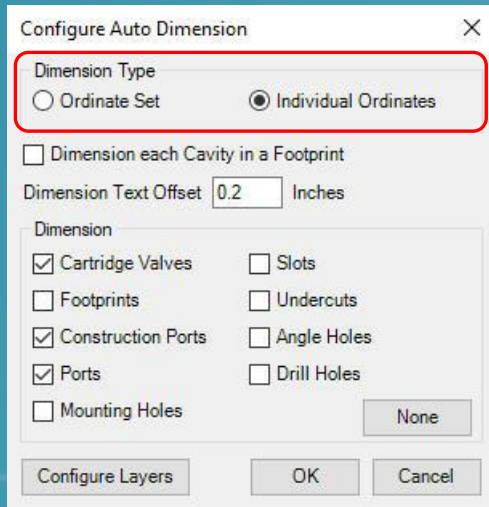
Configure Auto Dimension ×

Dimension Type
Ordinate Set
Individual Ordinates

Dimension each Cavity in a Footprint

Dimension Text Offset 0.2 Inches

Dimension
Cartridge Valves
Slots
Footprints
Undercuts
Construction Ports
Angle Holes
Ports
Drill Holes
Mounting Holes
None

Configure Layers
OK
Cancel